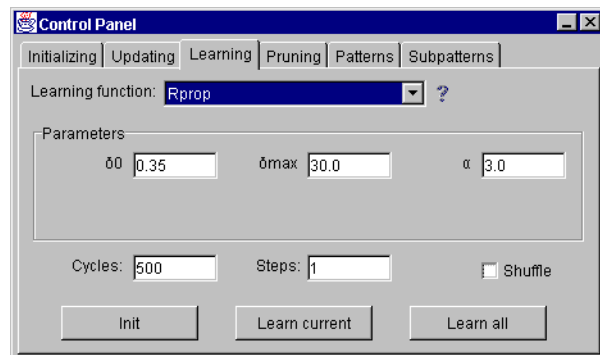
Control Panel

Initializing | Updating | Learning | Pruning | Patterns | Subpatterns

Learning function: Rprop ?

Parameters

δ0 0.35 δmax 30.0 α 3.0

Cycles: 500 Steps: 1 Shuffle

Init Learn current Learn all